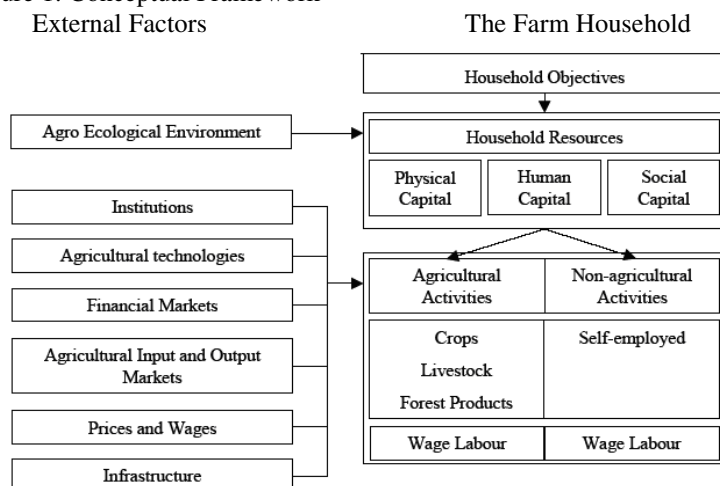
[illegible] Conceptual Framework

External Factors

The Farm Household

Household Objectives

Agro Ecological Environment

Household Resources

Physical Capital

Human Capital

Social Capital

Institutions

Agricultural technologies

Financial Markets

Agricultural Input and Output Markets

Prices and Wages

Infrastructure

Agricultural Activities

Non-agricultural Activities

Crops

Livestock

Forest Products

Self-employed

Wage Labour

Wage Labour